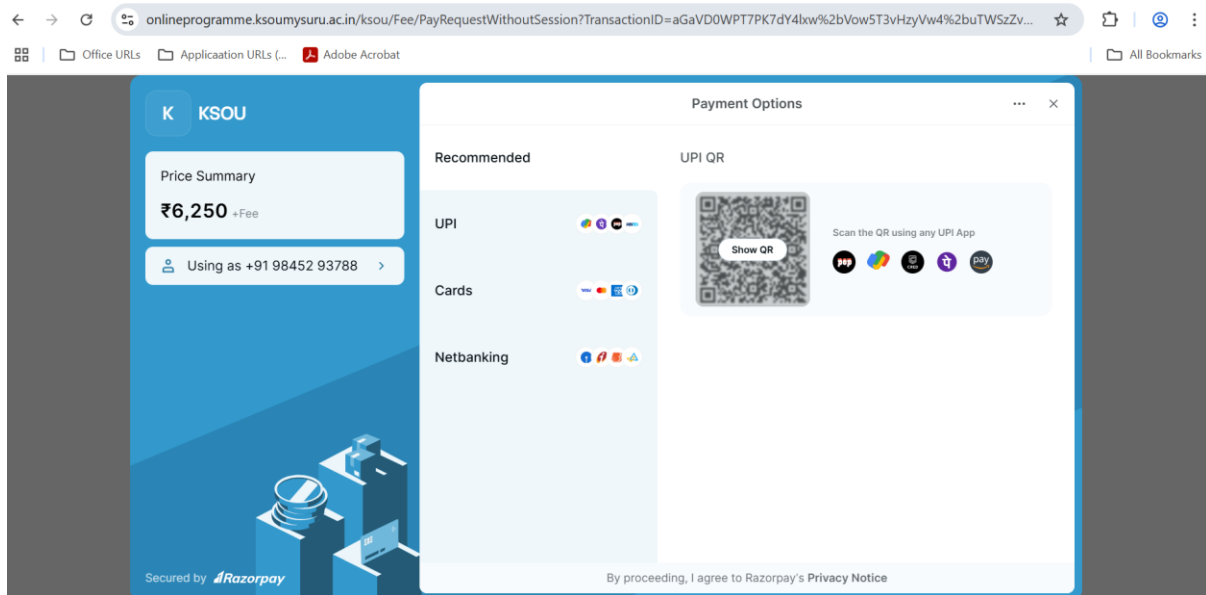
onlineprogramme.ksoumysuru.ac.in/ksou/Fee/PayRequestWithoutSession?TransactionID=aGaVD0WPT7PK7dY4lxw%2bVow5T3vHzyVw4%2buTWSzZv...

Office URLs
Applicaation URLs (...
Adobe Acrobat
All Bookmarks

K KSOU

Price Summary
₹6,250 +Fee

Using as +91 98452 93788

Secured by Razorpay

Payment Options

Recommended

UPI

Cards

Netbanking

UPI QR

Show QR

Scan the QR using any UPI App

By proceeding, I agree to Razorpay's Privacy Notice